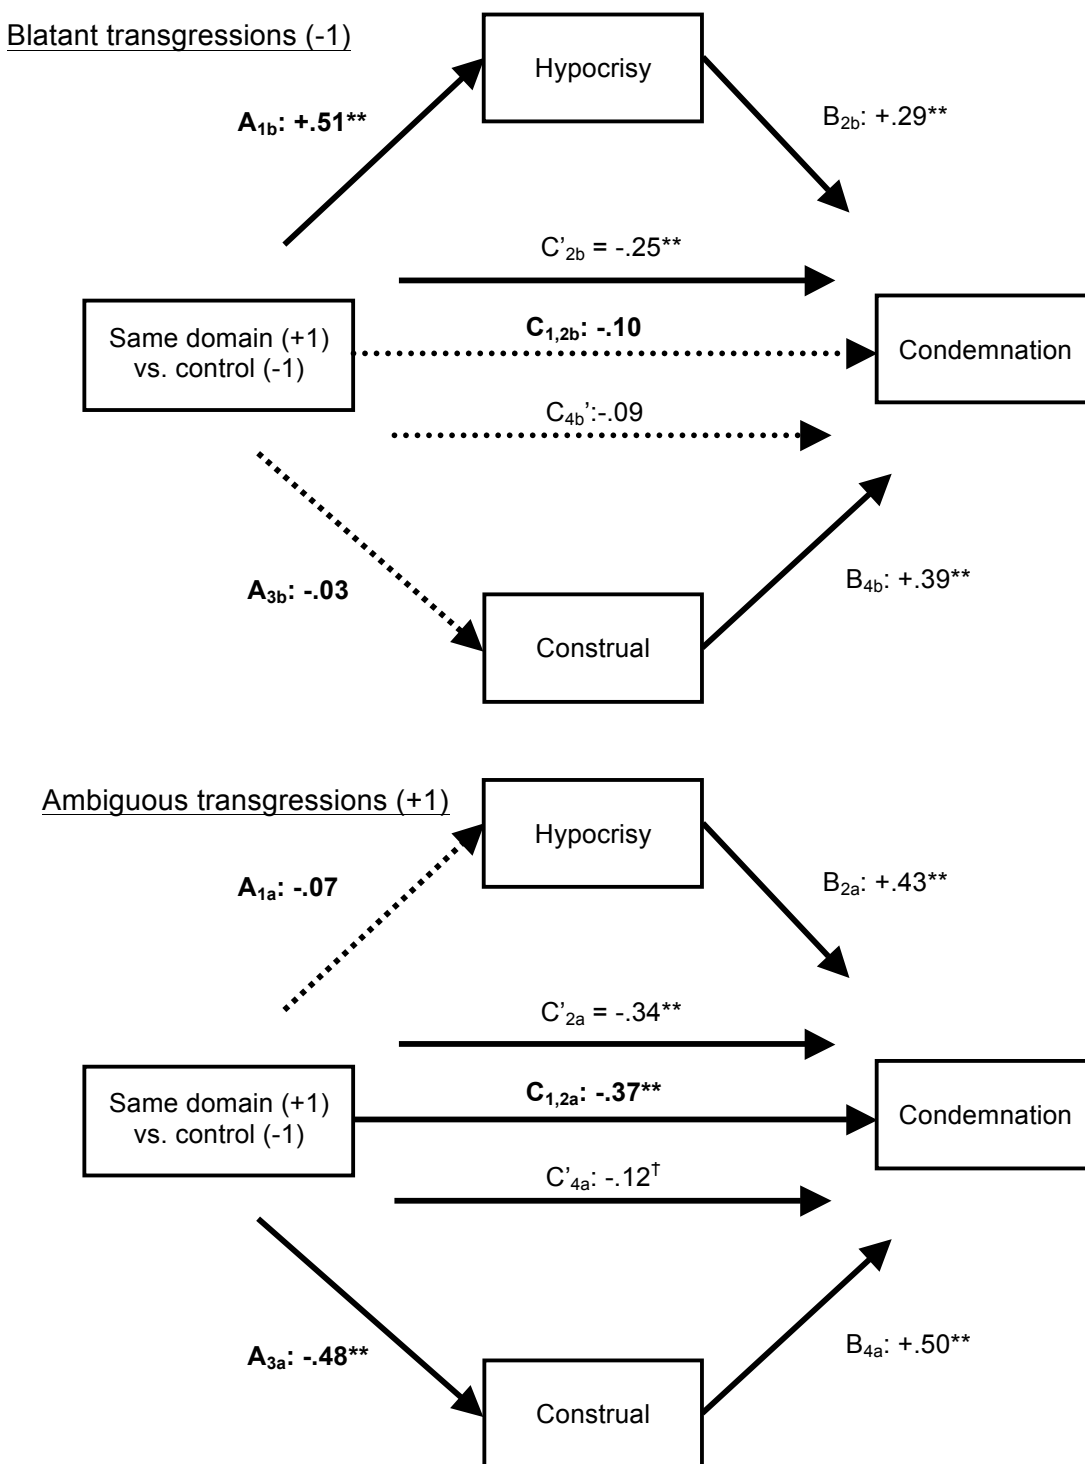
Blatant transgressions (-1)

Hypocrisy

$A_{1b}$: +.51**

$B_{2b}$: +.29**

$C'_{2b}$ = -.25**

Same domain (+1) vs. control (-1)

$C_{1,2b}$: -.10

Condemnation

$C_{4b}$':-.09

$A_{3b}$: -.03

$B_{4b}$: +.39**

Construal

Ambiguous transgressions (+1)

Hypocrisy

$A_{1a}$: -.07

$B_{2a}$: +.43**

$C'_{2a}$ = -.34**

Same domain (+1) vs. control (-1)

$C_{1,2a}$: -.37**

Condemnation

$C'_{4a}$: -.12$^{\dagger}$

$A_{3a}$: -.48**

$B_{4a}$: +.50**

Construal